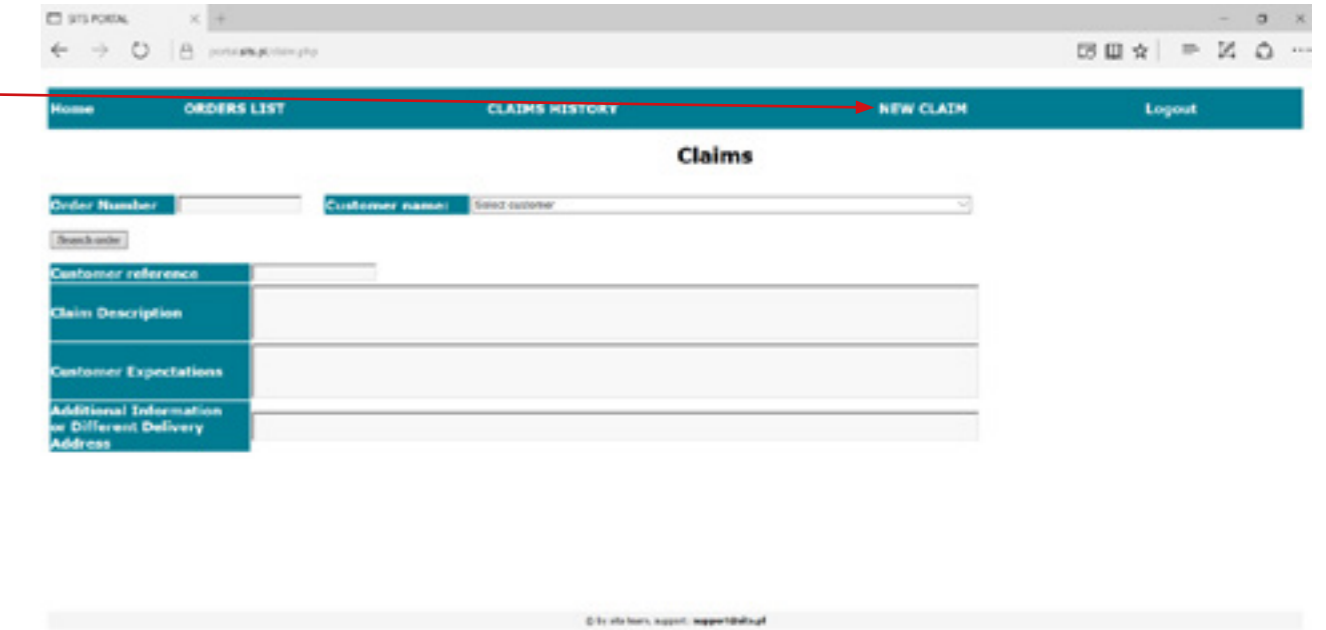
SITS PORTAL

portal.sits.pl/claim.php

Home ORDERS LIST CLAIMS HISTORY NEW CLAIM Logout

Claims

Order Number

Customer name: Select customer

Search order

Customer reference

Claim Description

Customer Expectations

Additional Information or Different Delivery Address

© by sits team, support: support@sits.pl